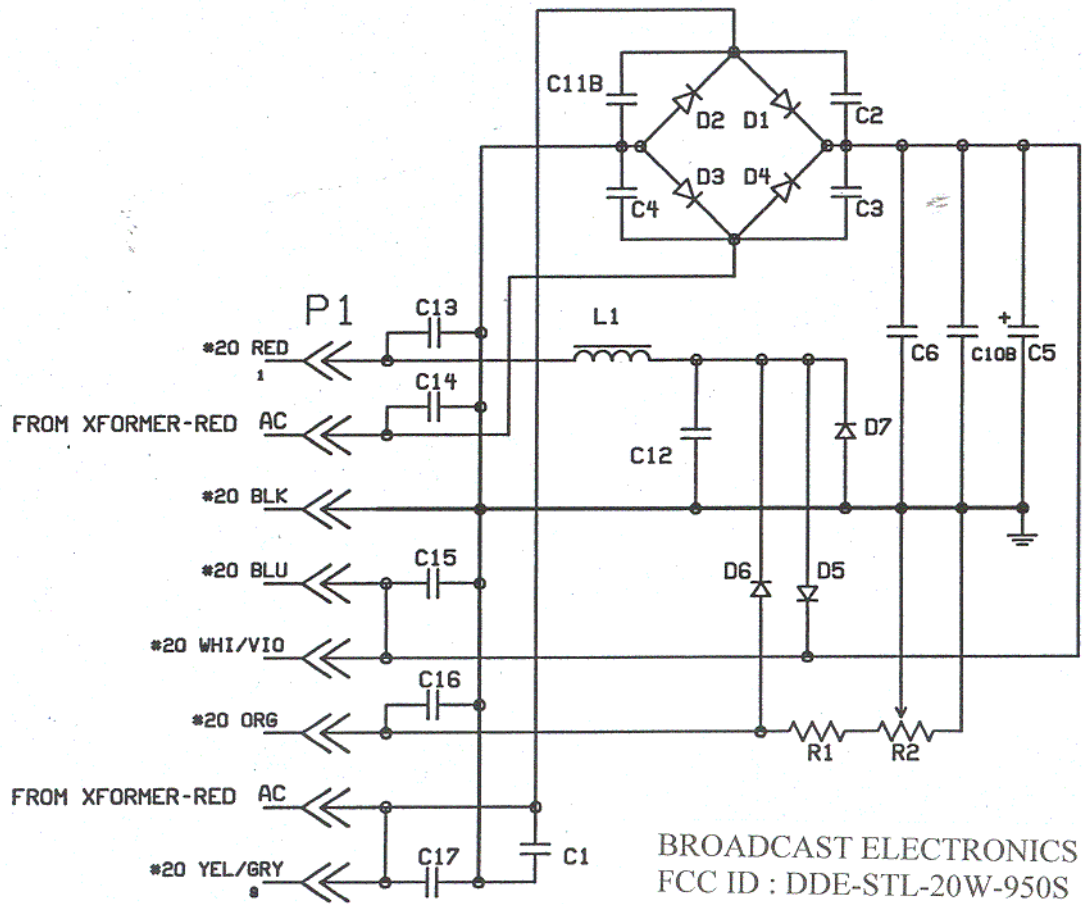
C11B
D2 D1
C2
D3 D4
C4
C3
P1
C13
L1
#20 RED
1
C6
C10B
C5
+
C14
FROM XFORMER-RED AC
D7
C12
#20 BLK
C15
#20 BLU
D6
D5
#20 WHI/VIO
C16
#20 ORG
R1
R2
FROM XFORMER-RED AC
C1
C17
#20 YEL/GRY
8

BROADCAST ELECTRONICS
FCC ID : DDE-STL-20W-950S